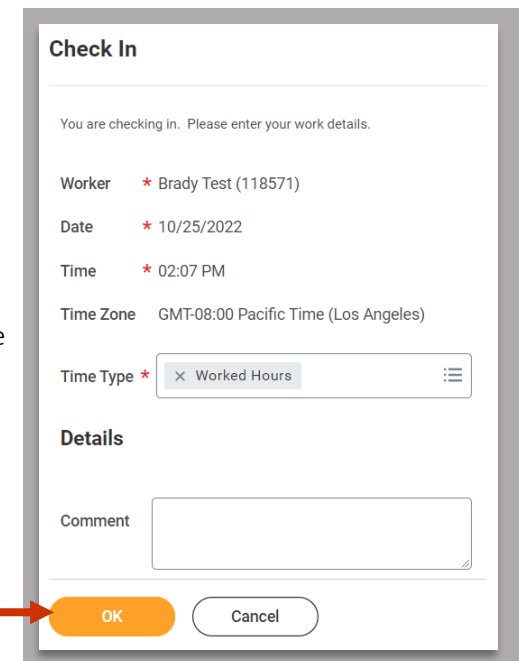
Check In

You are checking in. Please enter your work details.

Worker * Brady Test (118571)

Date * 10/25/2022

Time * 02:07 PM

Time Zone GMT-08:00 Pacific Time (Los Angeles)

Time Type * × Worked Hours

Details

Comment

OK Cancel

e